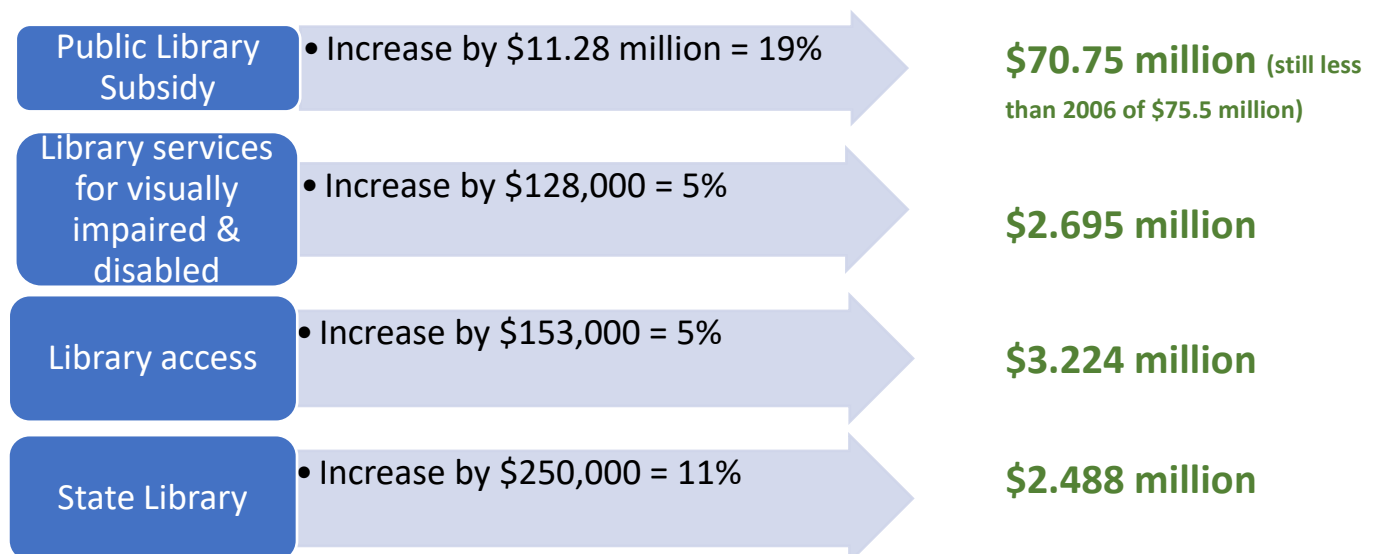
Public Library Subsidy

• Increase by $11.28 million = 19%

$70.75 million (still less than 2006 of $75.5 million)

Library services for visually impaired & disabled

• Increase by $128,000 = 5%

$2.695 million

Library access

• Increase by $153,000 = 5%

$3.224 million

State Library

• Increase by $250,000 = 11%

$2.488 million